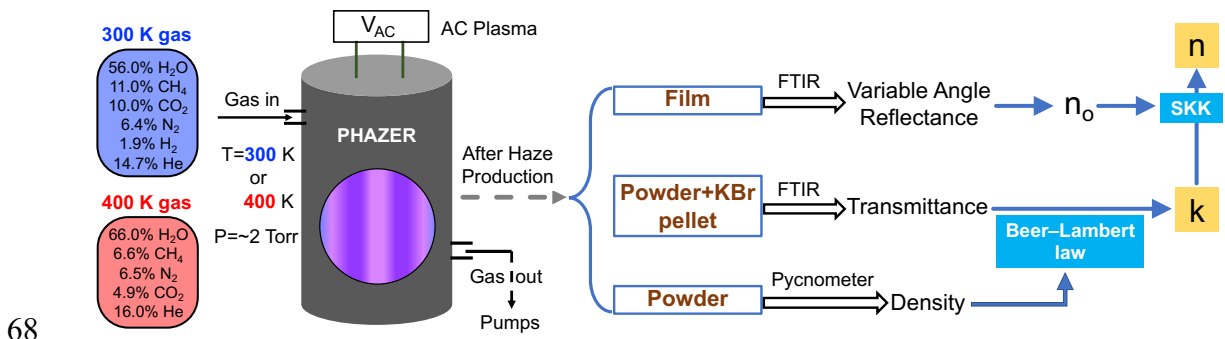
300 K gas

56.0% $H_2O$
11.0% $CH_4$
10.0% $CO_2$
6.4% $N_2$
1.9% $H_2$
14.7% He

400 K gas

66.0% $H_2O$
6.6% $CH_4$
6.5% $N_2$
4.9% $CO_2$
16.0% He

68

$V_{AC}$ AC Plasma

Gas in

PHAZER

T=300 K or 400 K

P=~2 Torr

Gas out

Pumps

After Haze Production

Film

FTIR

Variable Angle Reflectance

$n_o$

SKK

n

Powder+KBr pellet

FTIR

Transmittance

k

Beer–Lambert law

Powder

Pycnometer

Density